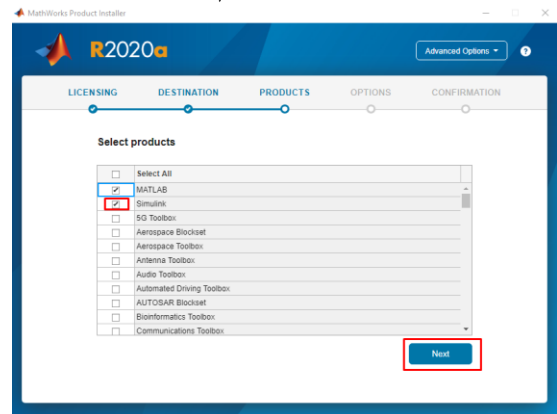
MathWorks Product Installer

R2020a

Advanced Options ▾

?

LICENSING DESTINATION PRODUCTS OPTIONS CONFIRMATION

Select products

| | |
|---|---|
| ☐ | Select All |
| ☑ | MATLAB |
| ☑ | Simulink |
| ☐ | 5G Toolbox |
| ☐ | Aerospace Blockset |
| ☐ | Aerospace Toolbox |
| ☐ | Antenna Toolbox |
| ☐ | Audio Toolbox |
| ☐ | Automated Driving Toolbox |
| ☐ | AUTOSAR Blockset |
| ☐ | Bioinformatics Toolbox |
| ☐ | Communications Toolbox |

Next